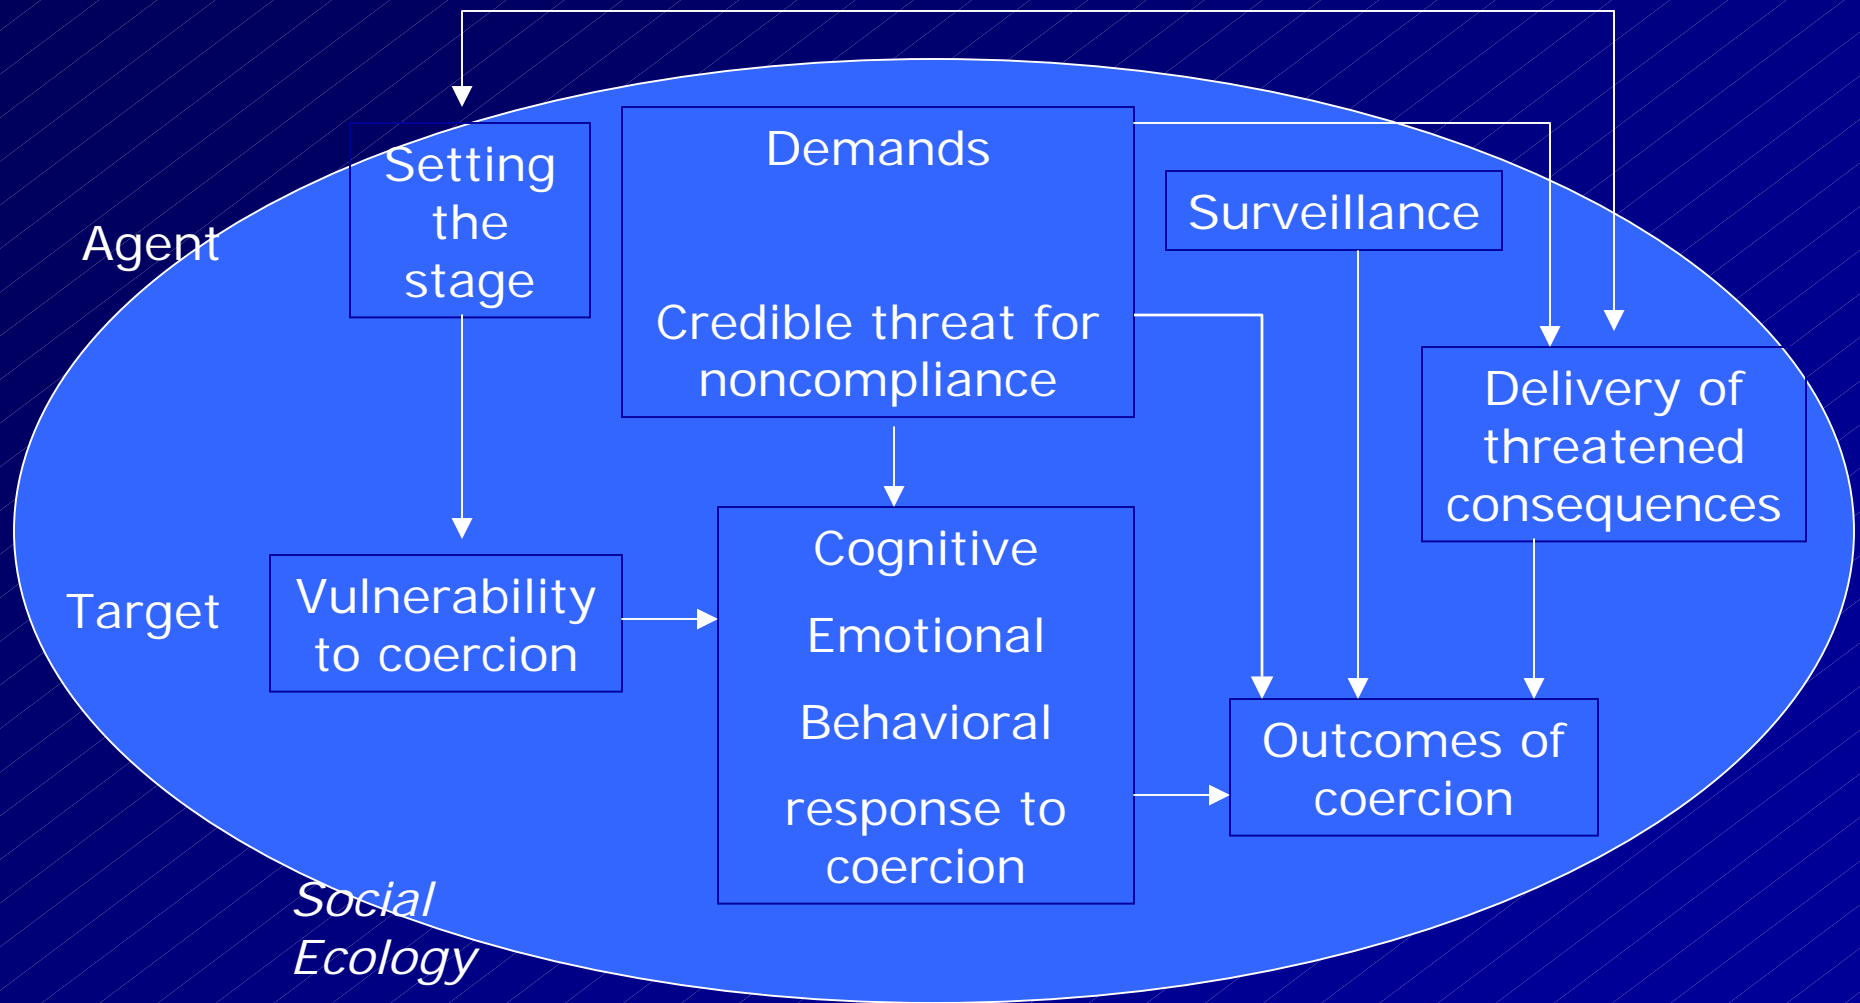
Agent

Setting the stage

Demands

Credible threat for noncompliance

Surveillance

Delivery of threatened consequences

Target

Vulnerability to coercion

Cognitive

Emotional

Behavioral

response to coercion

Outcomes of coercion

*Social Ecology*